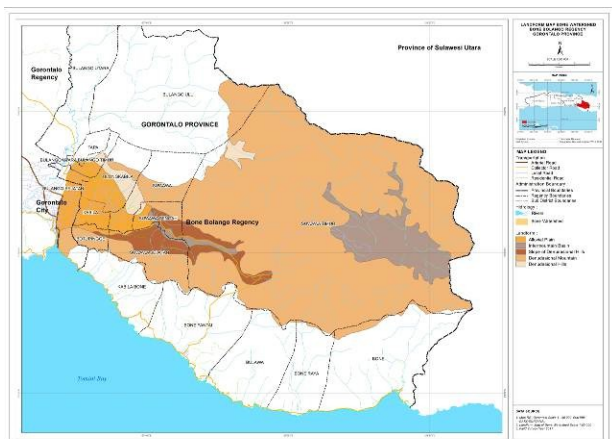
LANDFORM MAP BONE WATERSHED
BONE BOLANGO REGENCY
GORONTALO PROVINCE

Province of Sulawesi Utara

Gorontalo Regency

GORONTALO PROVINCE

Gorontalo City

Bone Bolango Regency

SULAWESI UTARA

TAPA

KABILA

BONEPANTAI

BONE RAYA

BULAWA

BONE

KABILA BONE

Tomini Bay

MAP LEGEND
Transportation
Arterial Road
Collector Road
Local Road
Residential Road
Administration Boundary
Provincial Boundaries
Regency Boundaries
Sub District Boundaries
Hidrology
Rivers
Bone Watershed
Landform
Alluvial Plain
Intermontane Basin
Slope of Denudational Hills
Denudational Mountain
Denudational Hills

DATA SOURCE
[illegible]